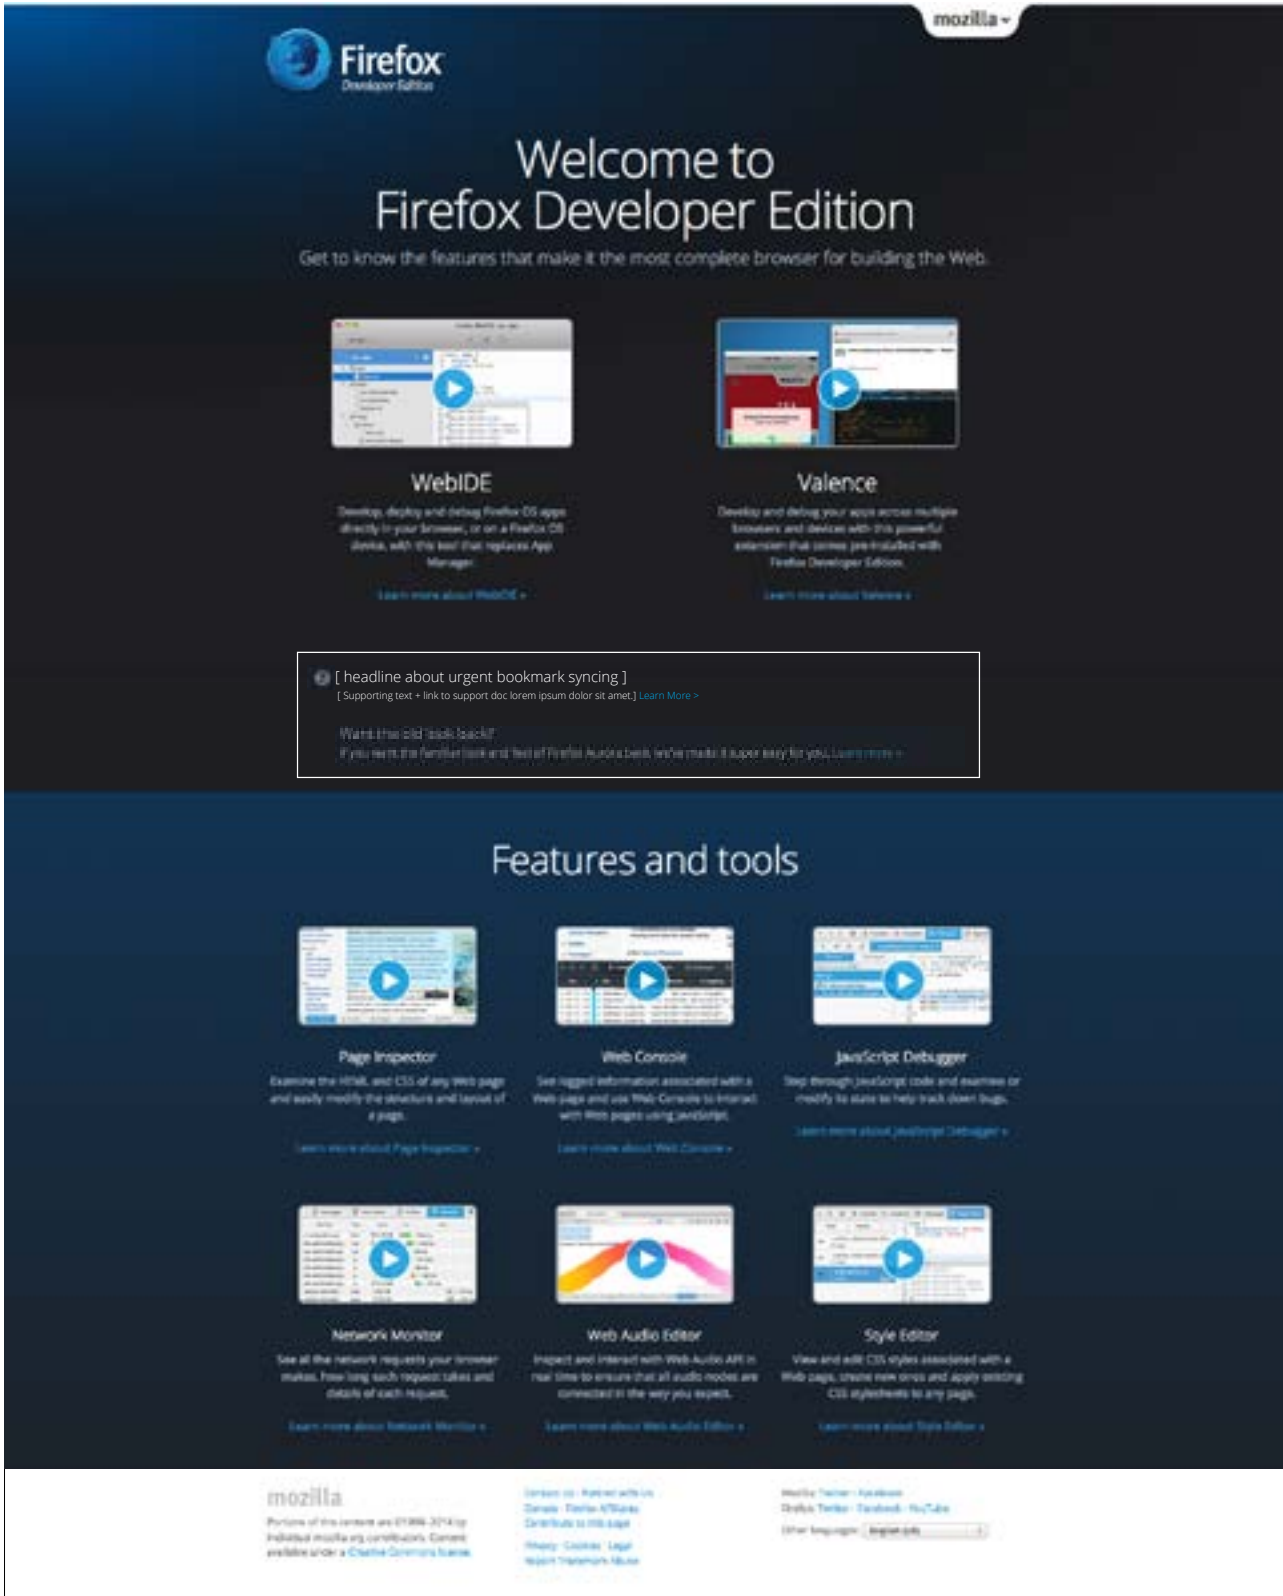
mozilla

Firefox
Developer Edition

Welcome to
Firefox Developer Edition

Get to know the features that make it the most complete browser for building the Web.

WebIDE

Develop, deploy and debug Firefox OS apps directly in your browser, or on a Firefox OS device, with this tool that replaces App Manager.

Learn more about WebIDE »

Valence

Develop and debug your apps across multiple browsers and devices with this powerful extension that comes pre-installed with Firefox Developer Edition.

Learn more about Valence »

[ headline about urgent bookmark syncing ]
[ Supporting text + link to support doc lorem ipsum dolor sit amet.] Learn More »

Want the old look back?
If you want the familiar look and feel of Firefox Aurora back, we've made it super easy for you. Learn more »

Features and tools

Page Inspector

Examine the HTML and CSS of any Web page and easily modify the structure and layout of a page.

Learn more about Page Inspector »

Web Console

See logged information associated with a Web page and use Web Console to interact with Web pages using JavaScript.

Learn more about Web Console »

JavaScript Debugger

Step through JavaScript code and examine or modify its state to help track down bugs.

Learn more about JavaScript Debugger »

Network Monitor

See all the network requests your browser makes, how long each request takes and details of each request.

Learn more about Network Monitor »

Web Audio Editor

Inspect and interact with Web Audio API in real time to ensure that all audio nodes are connected in the way you expect.

Learn more about Web Audio Editor »

Style Editor

View and edit CSS styles associated with a Web page, create new ones and apply existing CSS stylesheets to any page.

Learn more about Style Editor »

mozilla

Portions of this content are ©1998–2014 by individual mozilla.org contributors. Content available under a Creative Commons license.

Contact Us · Partner with Us
Donate · Firefox Affiliates
Contribute to this page

Privacy · Cookies · Legal
Report Trademark Abuse

Mozilla: Twitter · Facebook
Firefox: Twitter · Facebook · YouTube

Other languages: English (US)